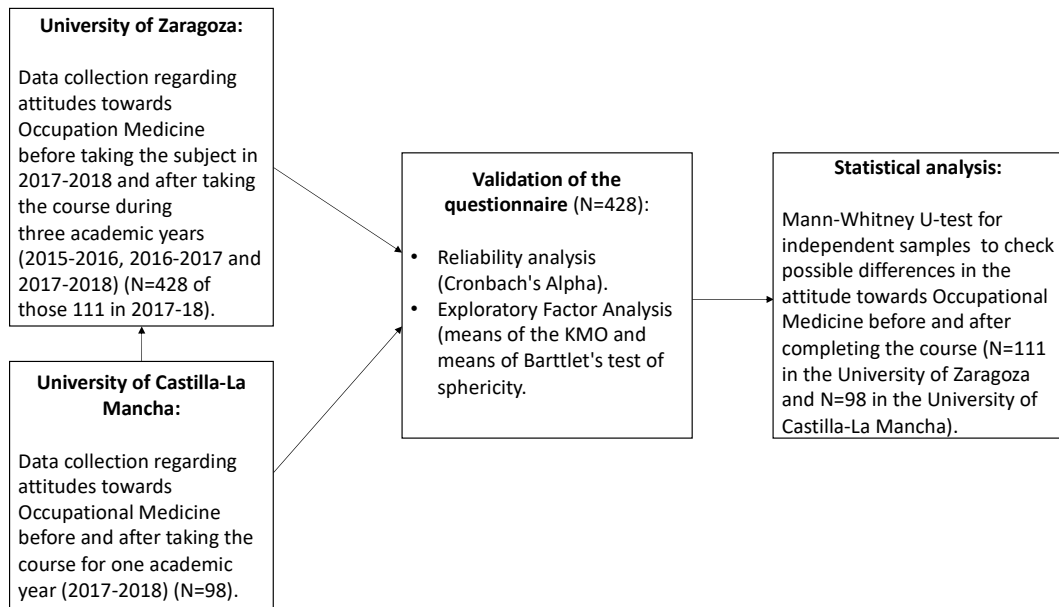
**University of Zaragoza:**

Data collection regarding attitudes towards Occupation Medicine before taking the subject in 2017-2018 and after taking the course during three academic years (2015-2016, 2016-2017 and 2017-2018) (N=428 of those 111 in 2017-18).

**University of Castilla-La Mancha:**

Data collection regarding attitudes towards Occupational Medicine before and after taking the course for one academic year (2017-2018) (N=98).

**Validation of the questionnaire** (N=428):

- Reliability analysis (Cronbach's Alpha).
- Exploratory Factor Analysis (means of the KMO and means of Barttlet's test of sphericity.

**Statistical analysis:**

Mann-Whitney U-test for independent samples to check possible differences in the attitude towards Occupational Medicine before and after completing the course (N=111 in the University of Zaragoza and N=98 in the University of Castilla-La Mancha).